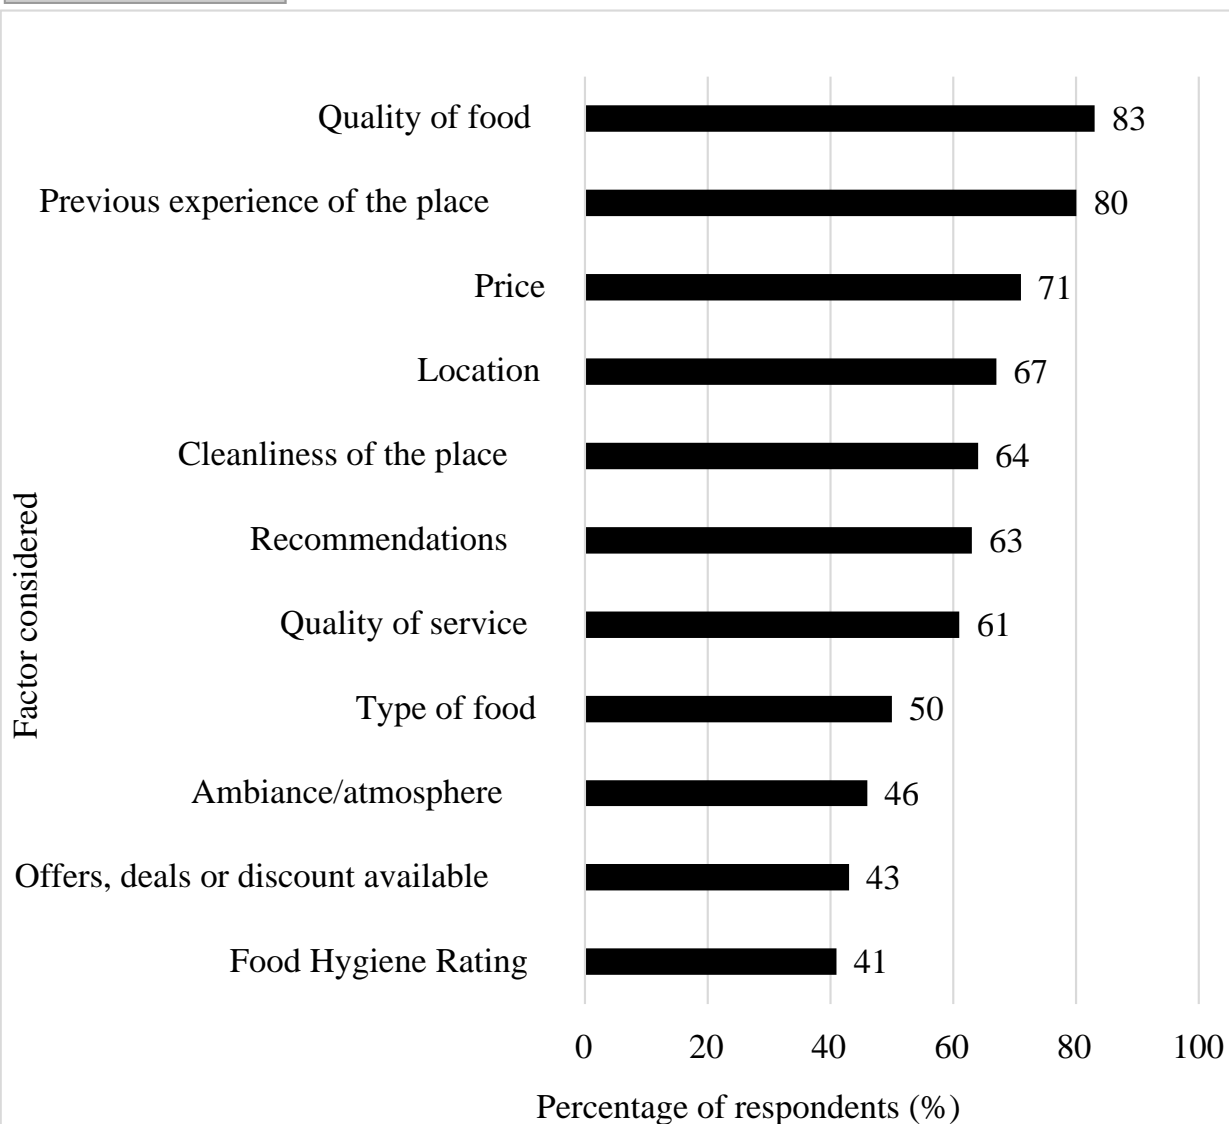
Factor considered

Quality of food 83
Previous experience of the place 80
Price 71
Location 67
Cleanliness of the place 64
Recommendations 63
Quality of service 61
Type of food 50
Ambiance/atmosphere 46
Offers, deals or discount available 43
Food Hygiene Rating 41

0 20 40 60 80 100

Percentage of respondents (%)